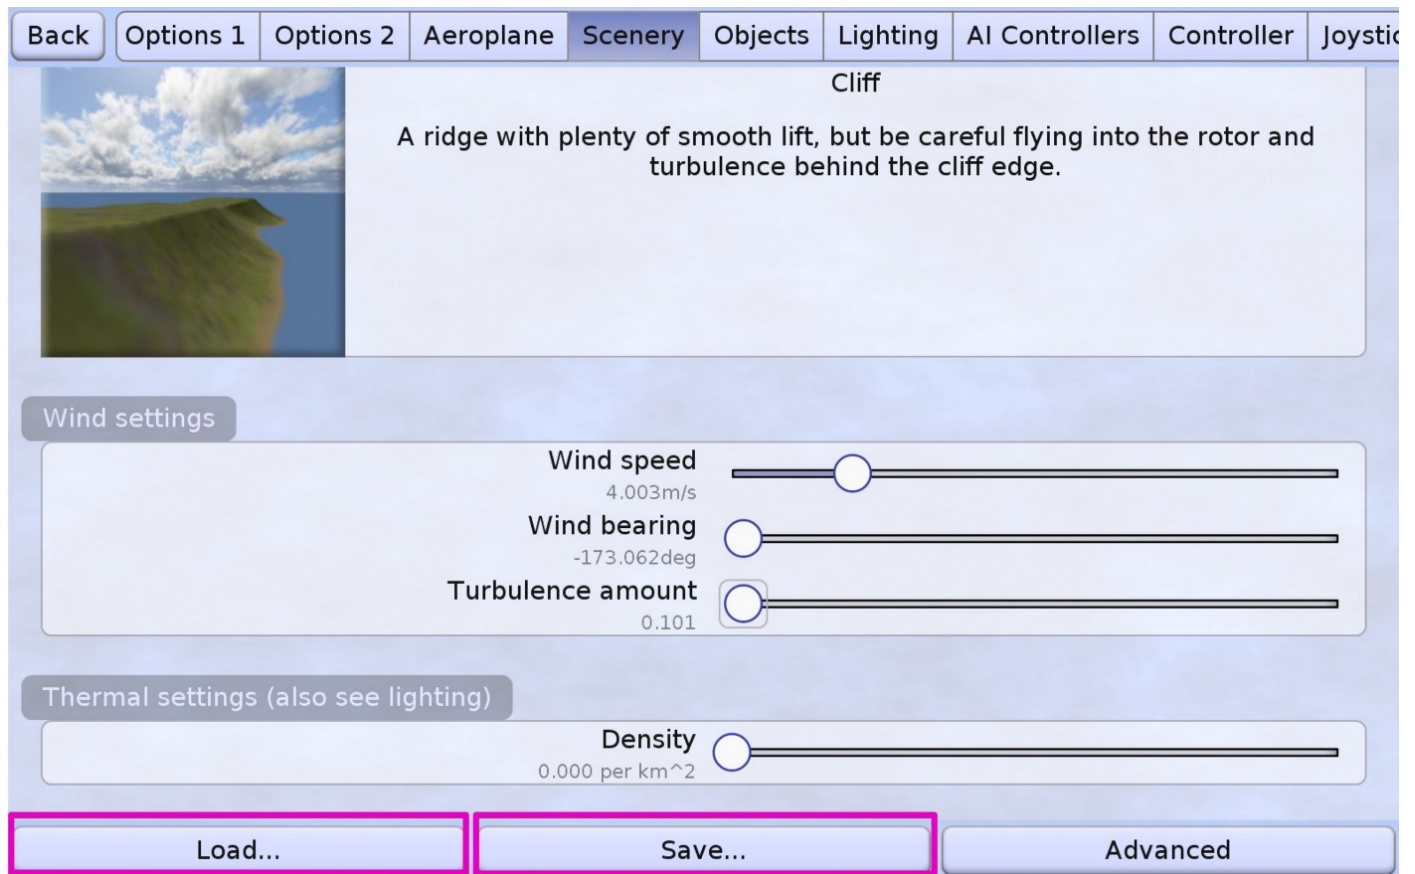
Back | Options 1 | Options 2 | Aeroplane | Scenery | Objects | Lighting | AI Controllers | Controller | Joystic

Cliff

A ridge with plenty of smooth lift, but be careful flying into the rotor and turbulence behind the cliff edge.

Wind settings

Wind speed
4.003m/s

Wind bearing
-173.062deg

Turbulence amount
0.101

Thermal settings (also see lighting)

Density
0.000 per km^2

Load...

Save...

Advanced